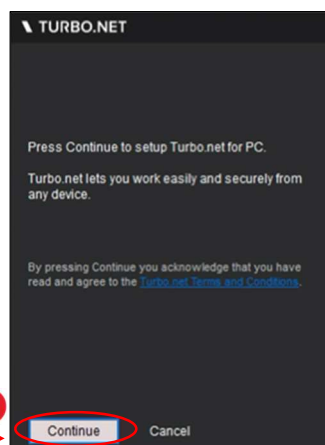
TURBO.NET

Press Continue to setup Turbo.net for PC.

Turbo.net lets you work easily and securely from any device.

By pressing Continue you acknowledge that you have read and agree to the Turbo.net Terms and Conditions.

Continue Cancel